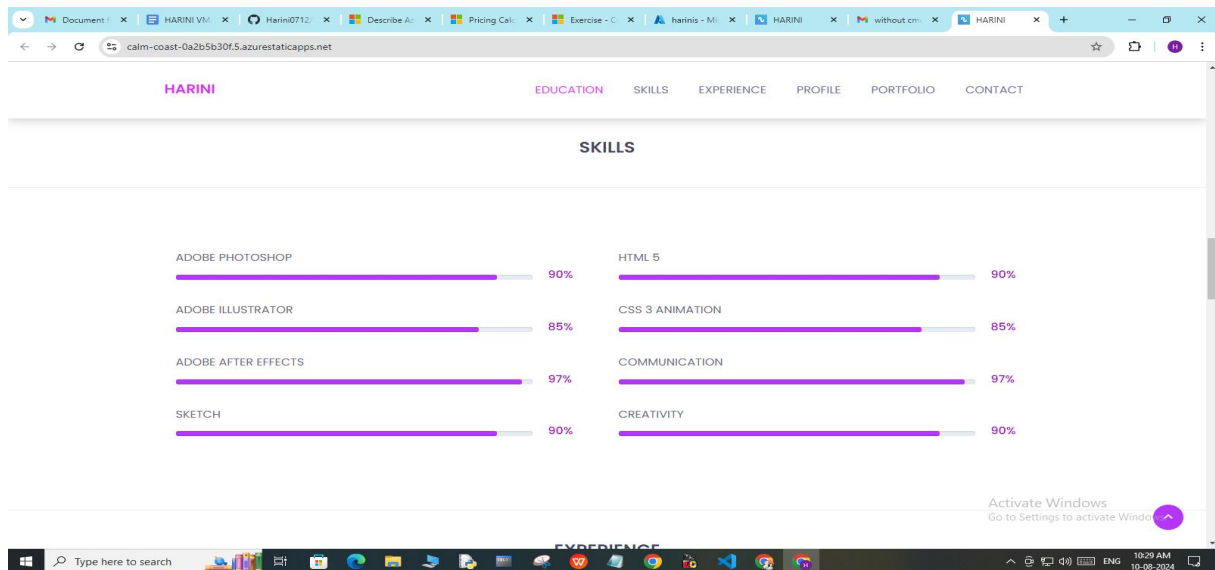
M Document | HARINI VM | Harini0712 | Describe A | Pricing Calc | Exercise - | harinis - Mi | HARINI | without cm | HARINI

calm-coast-0a2b5b30f.5.azurestaticapps.net

HARINI

EDUCATION SKILLS EXPERIENCE PROFILE PORTFOLIO CONTACT

SKILLS

ADOBE PHOTOSHOP
90%

HTML 5
90%

ADOBE ILLUSTRATOR
85%

CSS 3 ANIMATION
85%

ADOBE AFTER EFFECTS
97%

COMMUNICATION
97%

SKETCH
90%

CREATIVITY
90%

Activate Windows
Go to Settings to activate Windo

EXPERIENCE

Type here to search

ENG 10:29 AM 10-08-2024